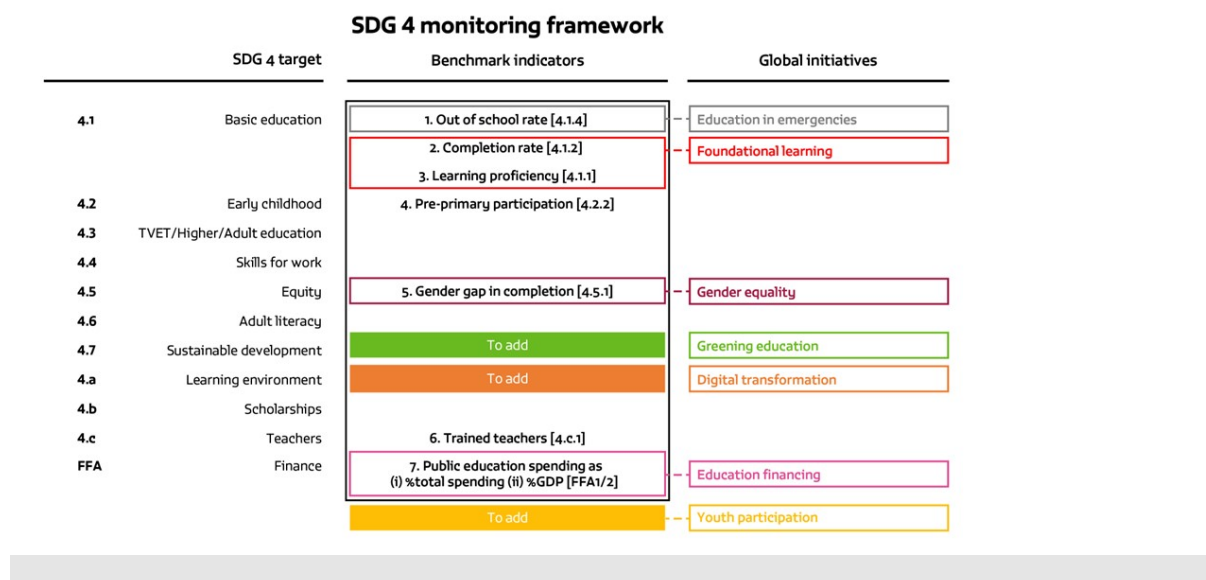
SDG 4 monitoring framework

| | SDG 4 target | Benchmark indicators | Global initiatives |
|---|---|---|---|
| 4.1 | Basic education | 1. Out of school rate [4.1.4] | Education in emergencies |
| | | 2. Completion rate [4.1.2] | Foundational learning |
| | | 3. Learning proficiency [4.1.1] | |
| 4.2 | Early childhood | 4. Pre-primary participation [4.2.2] | |
| 4.3 | TVET/Higher/Adult education | | |
| 4.4 | Skills for work | | |
| 4.5 | Equity | 5. Gender gap in completion [4.5.1] | Gender equality |
| 4.6 | Adult literacy | | |
| 4.7 | Sustainable development | To add | Greening education |
| 4.a | Learning environment | To add | Digital transformation |
| 4.b | Scholarships | | |
| 4.c | Teachers | 6. Trained teachers [4.c.1] | |
| FFA | Finance | 7. Public education spending as (i) %total spending (ii) %GDP [FFA1/2] | Education financing |
| | | To add | Youth participation |